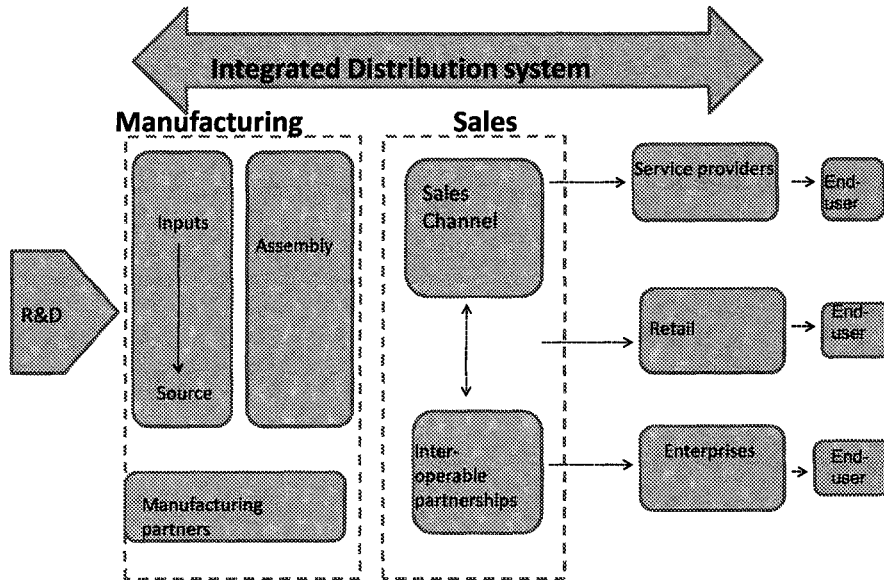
Integrated Distribution system

Manufacturing

Sales

R&D

Inputs

Source

Assembly

Manufacturing partners

Sales Channel

Inter-operable partnerships

Service providers

End-user

Retail

End-user

Enterprises

End-user